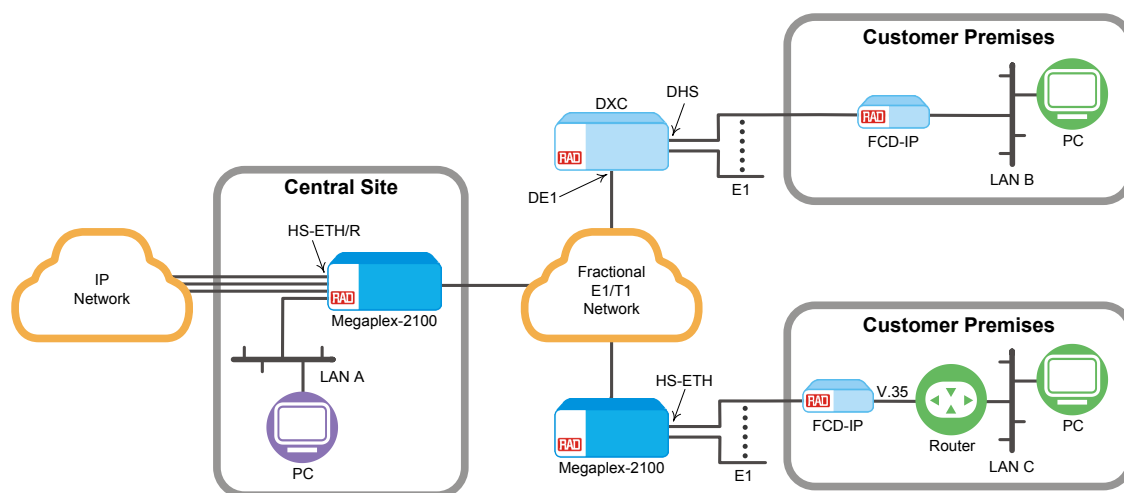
Customer Premises

DXC

DHS

RAD

RAD

FCD-IP

PC

DE1

E1

LAN B

Central Site

HS-ETH/R

IP Network

RAD

Megaplex-2100

Fractional E1/T1 Network

LAN A

PC

Customer Premises

HS-ETH

RAD

V.35

RAD

FCD-IP

Router

PC

Megaplex-2100

E1

LAN C